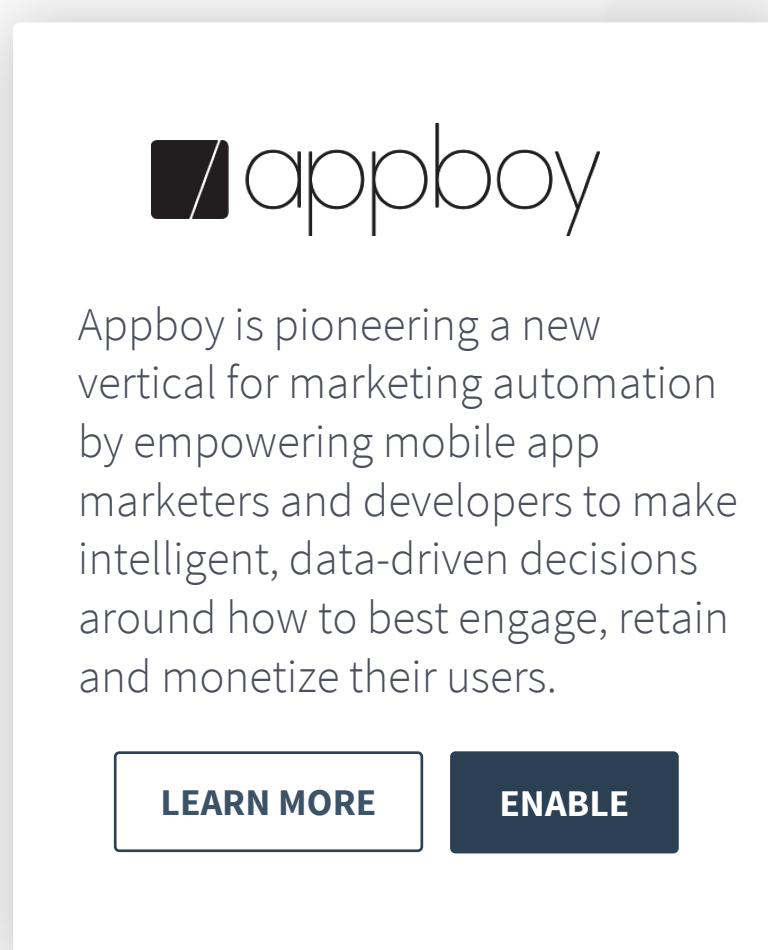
appboy

Appboy is pioneering a new vertical for marketing automation by empowering mobile app marketers and developers to make intelligent, data-driven decisions around how to best engage, retain and monetize their users.

LEARN MORE

ENABLE